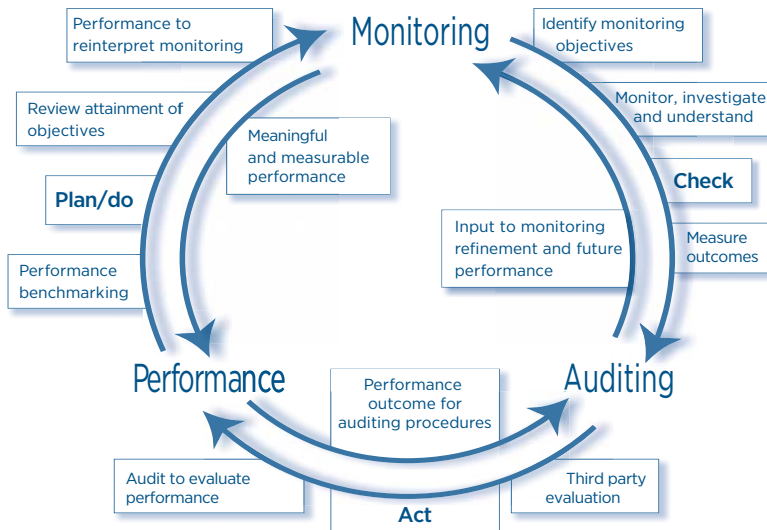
Performance to reinterpret monitoring

Monitoring

Identify monitoring objectives

Review attainment of objectives

Monitor, investigate and understand

Meaningful and measurable performance

Plan/do

Check

Input to monitoring refinement and future performance

Measure outcomes

Performance benchmarking

Performance

Auditing

Performance outcome for auditing procedures

Audit to evaluate performance

Third party evaluation

Act